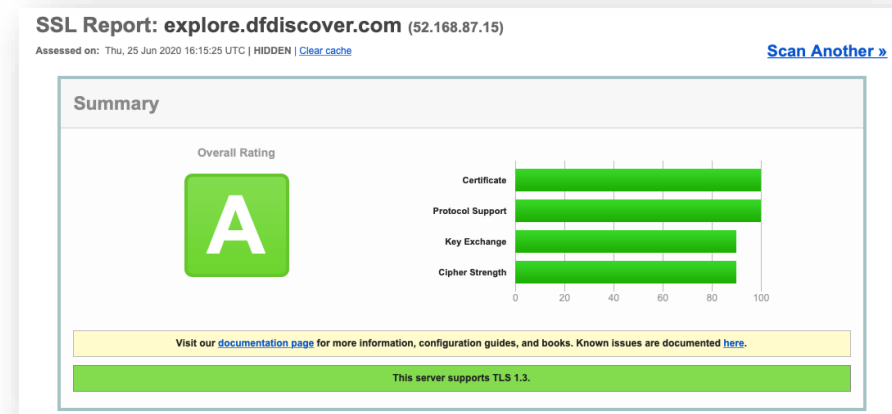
SSL Report: explore.dfdiscover.com (52.168.87.15)

Assessed on: Thu, 25 Jun 2020 16:15:25 UTC | HIDDEN | Clear cache

Scan Another »

Summary

Overall Rating

A

Certificate

Protocol Support

Key Exchange

Cipher Strength

0 20 40 60 80 100

Visit our documentation page for more information, configuration guides, and books. Known issues are documented here.

This server supports TLS 1.3.